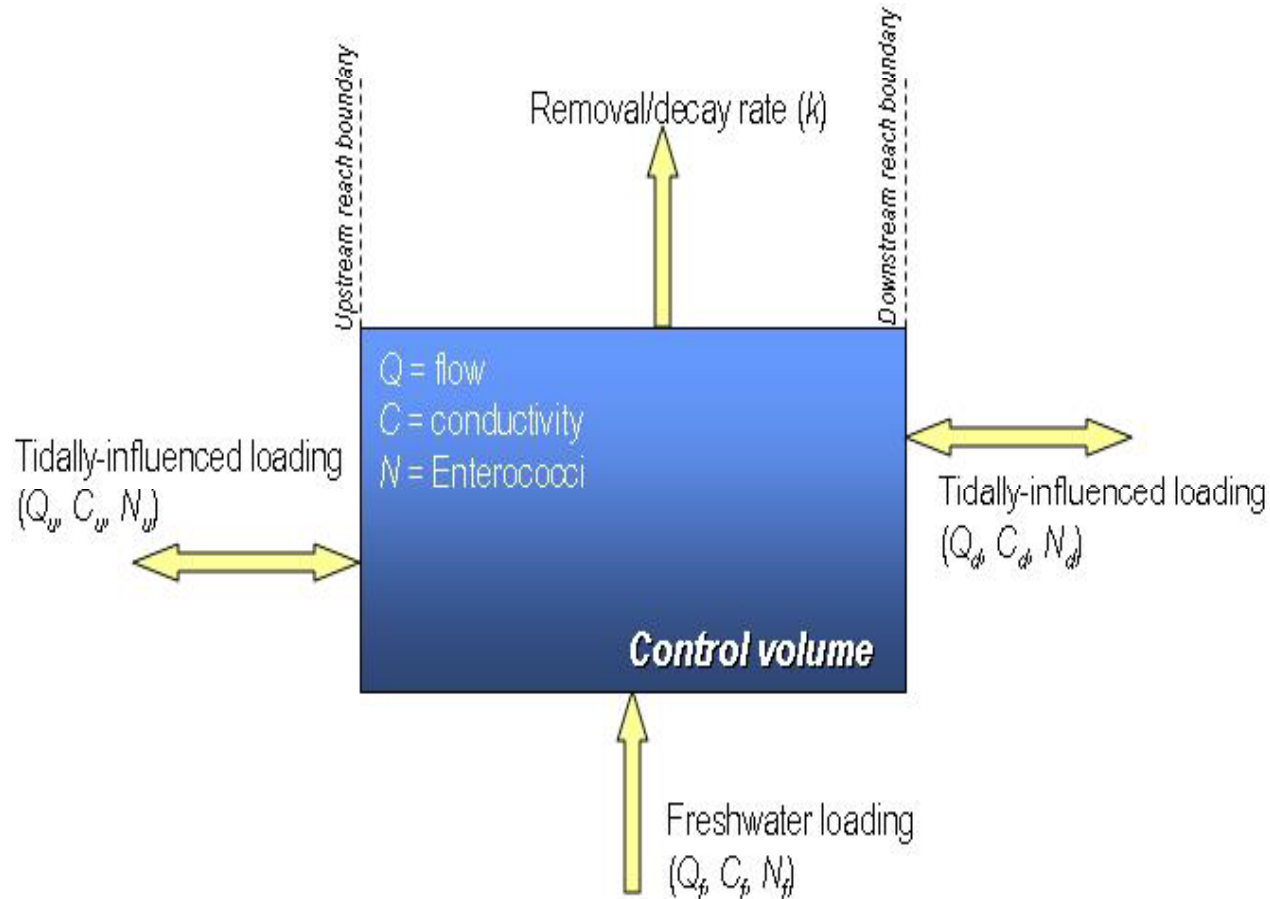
Upstream reach boundary

Removal/decay rate ($k$)

Downstream reach boundary

Q = flow
C = conductivity
$N$ = Enterococci

Tidally-influenced loading
($Q_u$, $C_u$, $N_u$)

Tidally-influenced loading
($Q_d$, $C_d$, $N_d$)

Control volume

Freshwater loading
($Q_f$, $C_f$, $N_f$)